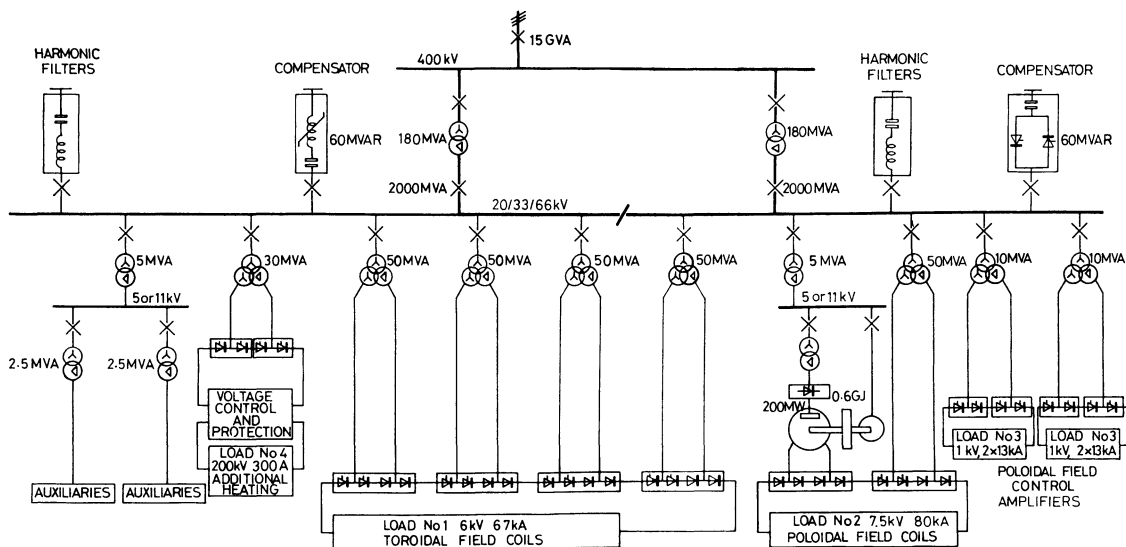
15 GVA

400kV

HARMONIC FILTERS

COMPENSATOR

60MVAR

180MVA

2000MVA

180MVA

2000MVA

HARMONIC FILTERS

COMPENSATOR

60MVAR

20/33/66kV

5MVA

30MVA

50MVA

50MVA

50MVA

50MVA

5 MVA

50MVA

10MVA

10MVA

5or11kV

5 or 11 kV

2·5MVA

2·5MVA

VOLTAGE CONTROL AND PROTECTION

LOAD No 4 200kV 300A ADDITIONAL HEATING

200MW

0·6GJ

LOAD No3 1 kV, 2×13kA

LOAD No3 1kV, 2×13kA

POLOIDAL FIELD CONTROL AMPLIFIERS

AUXILIARIES

AUXILIARIES

LOAD No1 6kV 67kA TOROIDAL FIELD COILS

LOAD No2 7.5kV 80kA POLOIDAL FIELD COILS